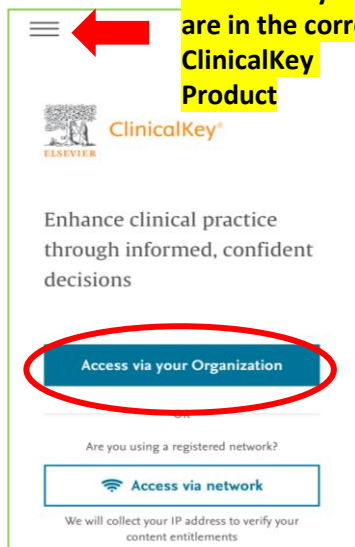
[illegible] are in the corr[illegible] ClinicalKey Product

ELSEVIER ClinicalKey®

Enhance clinical practice through informed, confident decisions

Access via your Organization

OR

Are you using a registered network?

Access via network

We will collect your IP address to verify your content entitlements